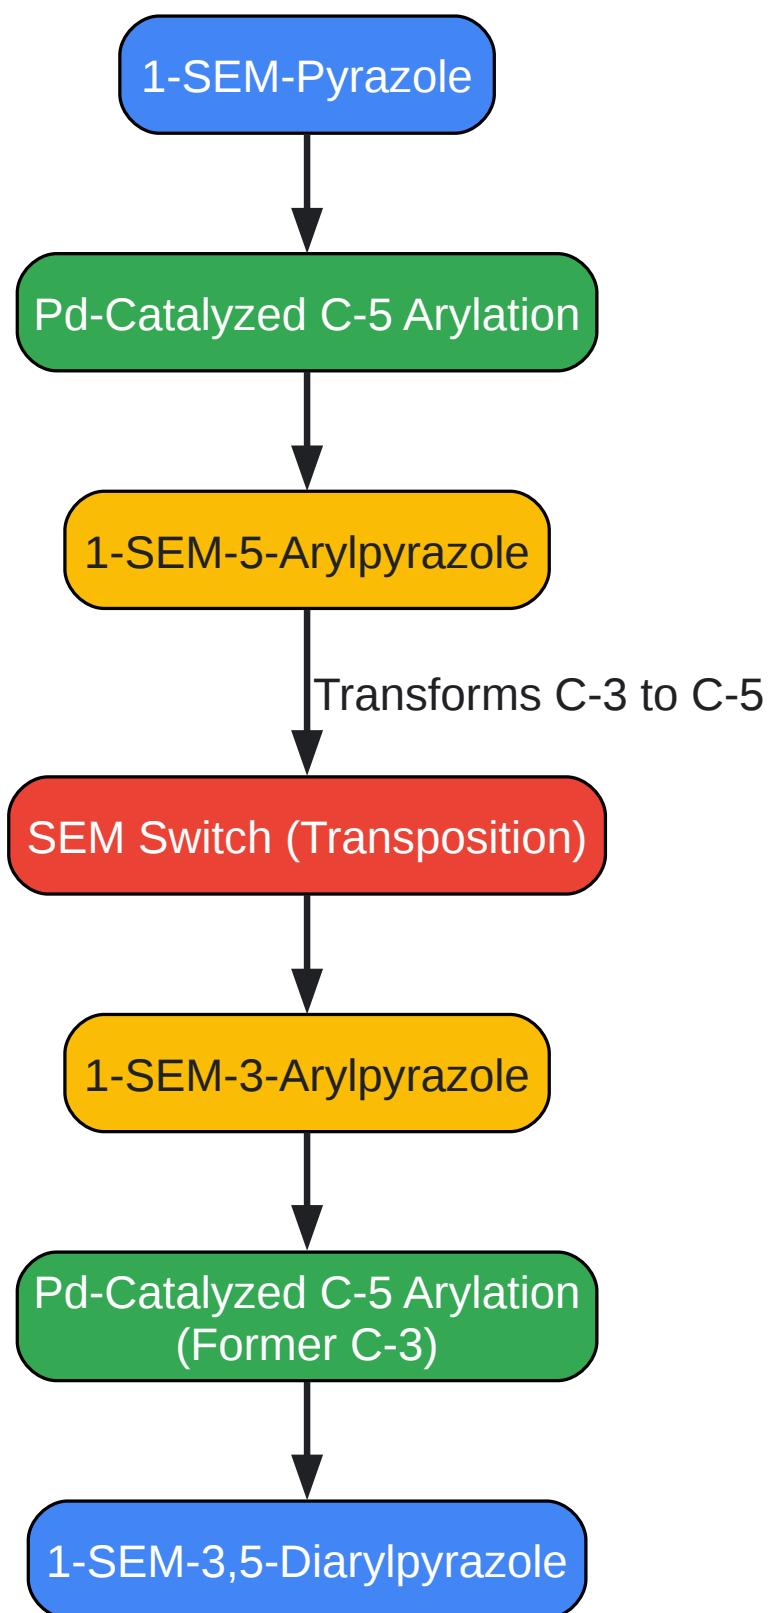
1-SEM-Pyrazole

Pd-Catalyzed C-5 Arylation

1-SEM-5-Arylpyrazole

Transforms C-3 to C-5

SEM Switch (Transposition)

1-SEM-3-Arylpyrazole

Pd-Catalyzed C-5 Arylation (Former C-3)

1-SEM-3,5-Diarylpyrazole